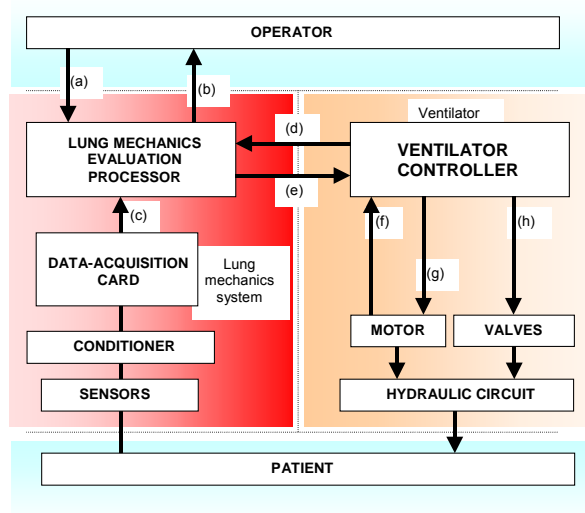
OPERATOR

(a)

(b)

Ventilator

(d)

LUNG MECHANICS EVALUATION PROCESSOR

VENTILATOR CONTROLLER

(e)

(c)

(f)

(h)

DATA-ACQUISITION CARD

Lung mechanics system

(g)

MOTOR

VALVES

CONDITIONER

SENSORS

HYDRAULIC CIRCUIT

PATIENT